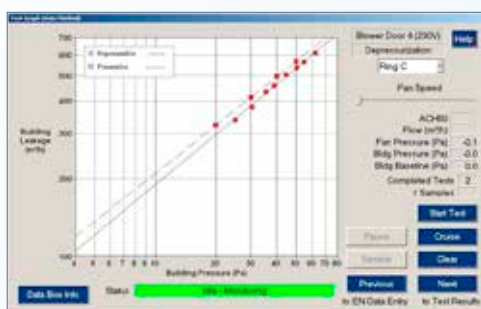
Test Graph (Auto Method)

700
600
500
400
300
200
100

Depressurization
Pressurization

Building Leakage (m³/h)

4 5 6 7 8 9 10 20 30 40 50 60 70 80

Building Pressure (Pa)

Blower Door 4 (230V)
Depressurization
Help
Ring C
Fan Speed
ACH50
Flow (m³/h)
Fan Pressure (Pa) -0.1
Bldg Pressure (Pa) -0.0
Bldg Baseline (Pa) 0.0
Completed Tests 2
1 Samples

Start Test
Pause
Cruise
Resume
Clear
Previous
Next
to EN Data Entry
to Test Results

Data Box Info
Status:
Idle - Monitoring